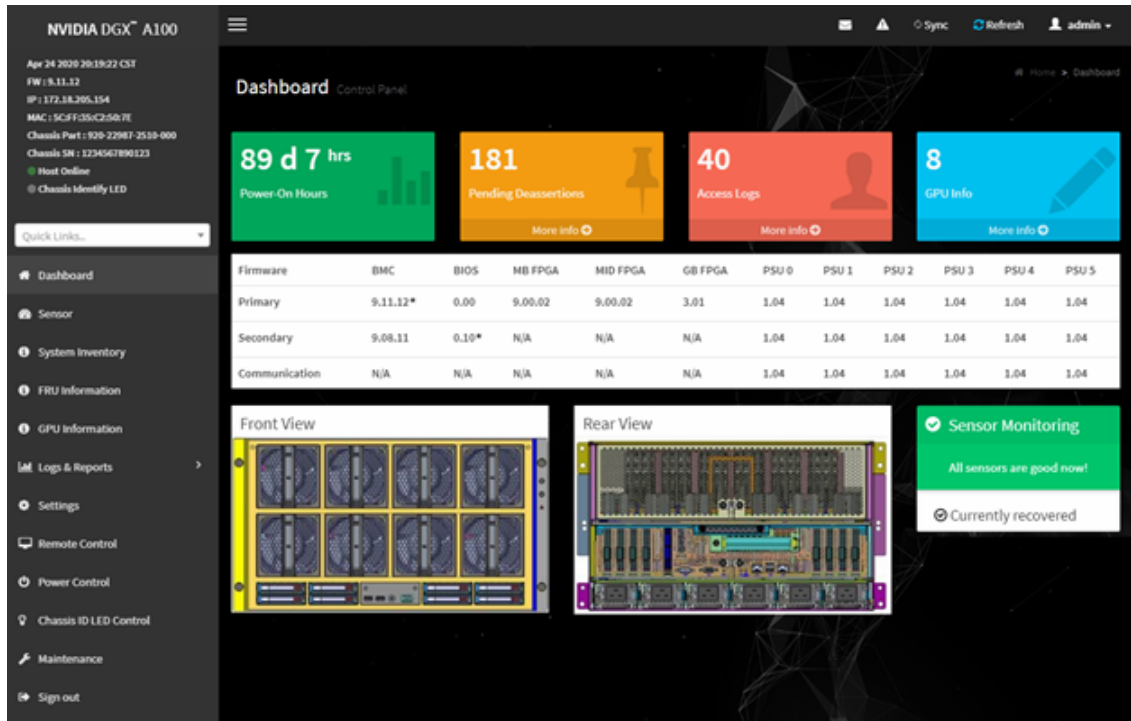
NVIDIA DGX™ A100

Apr 24 2020 20:19:22 CST
FW : 9.11.12
IP : 172.18.205.154
MAC : 5C:FF:35:C2:50:7E
Chassis Part : 920-22987-2510-000
Chassis SN : 1234567890123
Host Online
Chassis Identify LED

Quick Links...

Dashboard
Sensor
System Inventory
FRU Information
GPU Information
Logs & Reports
Settings
Remote Control
Power Control
Chassis ID LED Control
Maintenance
Sign out

Sync  Refresh  admin

Dashboard Control Panel

Home > Dashboard

89 d 7 hrs
Power-On Hours

181
Pending Deassertions
More info

40
Access Logs
More info

8
GPU Info
More info

| Firmware | BMC | BIOS | MB FPGA | MID FPGA | GB FPGA | PSU 0 | PSU 1 | PSU 2 | PSU 3 | PSU 4 | PSU 5 |
|---|---|---|---|---|---|---|---|---|---|---|---|
| Primary | 9.11.12* | 0.00 | 9.00.02 | 9.00.02 | 3.01 | 1.04 | 1.04 | 1.04 | 1.04 | 1.04 | 1.04 |
| Secondary | 9.08.11 | 0.10* | N/A | N/A | N/A | 1.04 | 1.04 | 1.04 | 1.04 | 1.04 | 1.04 |
| Communication | N/A | N/A | N/A | N/A | N/A | 1.04 | 1.04 | 1.04 | 1.04 | 1.04 | 1.04 |

Front View

Rear View

Sensor Monitoring
All sensors are good now!
Currently recovered